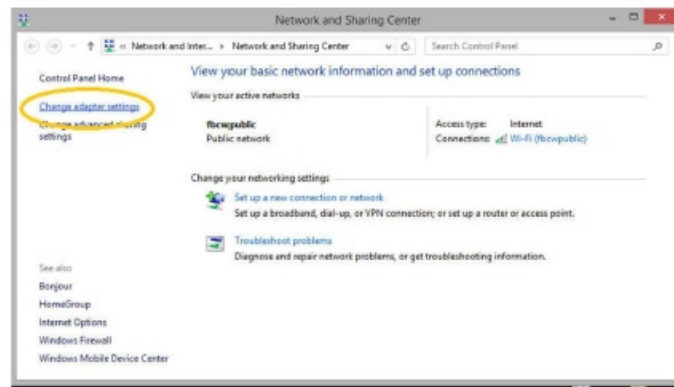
Network and Sharing Center

« Network and Inter... › Network and Sharing Center

Search Control Panel

Control Panel Home

Change adapter settings

Change advanced sharing settings

View your basic network information and set up connections

View your active networks

fbcwpublic
Public network

Access type: Internet
Connections: Wi-Fi (fbcwpublic)

Change your networking settings

Set up a new connection or network
Set up a broadband, dial-up, or VPN connection; or set up a router or access point.

Troubleshoot problems
Diagnose and repair network problems, or get troubleshooting information.

See also

Bonjour

HomeGroup

Internet Options

Windows Firewall

Windows Mobile Device Center